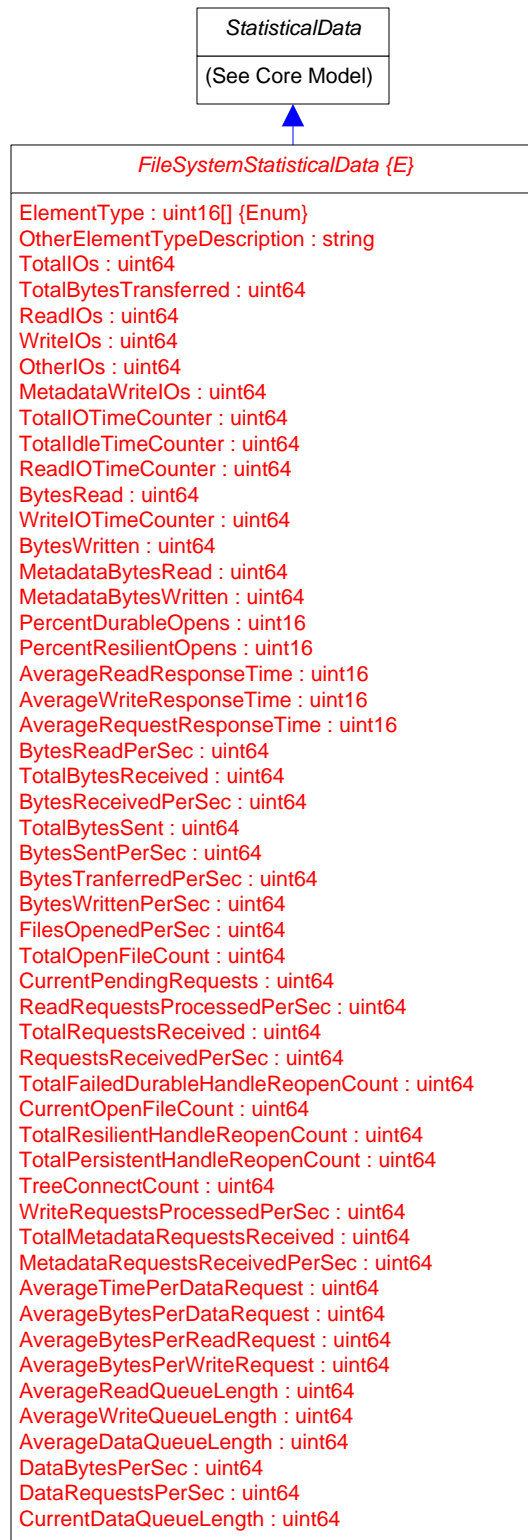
StatisticalData

(See Core Model)

FileSystemStatisticalData {E}

ElementType : uint16[] {Enum}
OtherElementTypeDescription : string
TotalIOs : uint64
TotalBytesTransferred : uint64
ReadIOs : uint64
WriteIOs : uint64
OtherIOs : uint64
MetadataWriteIOs : uint64
TotalIOTimeCounter : uint64
TotalIdleTimeCounter : uint64
ReadIOTimeCounter : uint64
BytesRead : uint64
WriteIOTimeCounter : uint64
BytesWritten : uint64
MetadataBytesRead : uint64
MetadataBytesWritten : uint64
PercentDurableOpens : uint16
PercentResilientOpens : uint16
AverageReadResponseTime : uint16
AverageWriteResponseTime : uint16
AverageRequestResponseTime : uint16
BytesReadPerSec : uint64
TotalBytesReceived : uint64
BytesReceivedPerSec : uint64
TotalBytesSent : uint64
BytesSentPerSec : uint64
BytesTranferredPerSec : uint64
BytesWrittenPerSec : uint64
FilesOpenedPerSec : uint64
TotalOpenFileCount : uint64
CurrentPendingRequests : uint64
ReadRequestsProcessedPerSec : uint64
TotalRequestsReceived : uint64
RequestsReceivedPerSec : uint64
TotalFailedDurableHandleReopenCount : uint64
CurrentOpenFileCount : uint64
TotalResilientHandleReopenCount : uint64
TotalPersistentHandleReopenCount : uint64
TreeConnectCount : uint64
WriteRequestsProcessedPerSec : uint64
TotalMetadataRequestsReceived : uint64
MetadataRequestsReceivedPerSec : uint64
AverageTimePerDataRequest : uint64
AverageBytesPerDataRequest : uint64
AverageBytesPerReadRequest : uint64
AverageBytesPerWriteRequest : uint64
AverageReadQueueLength : uint64
AverageWriteQueueLength : uint64
AverageDataQueueLength : uint64
DataBytesPerSec : uint64
DataRequestsPerSec : uint64
CurrentDataQueueLength : uint64